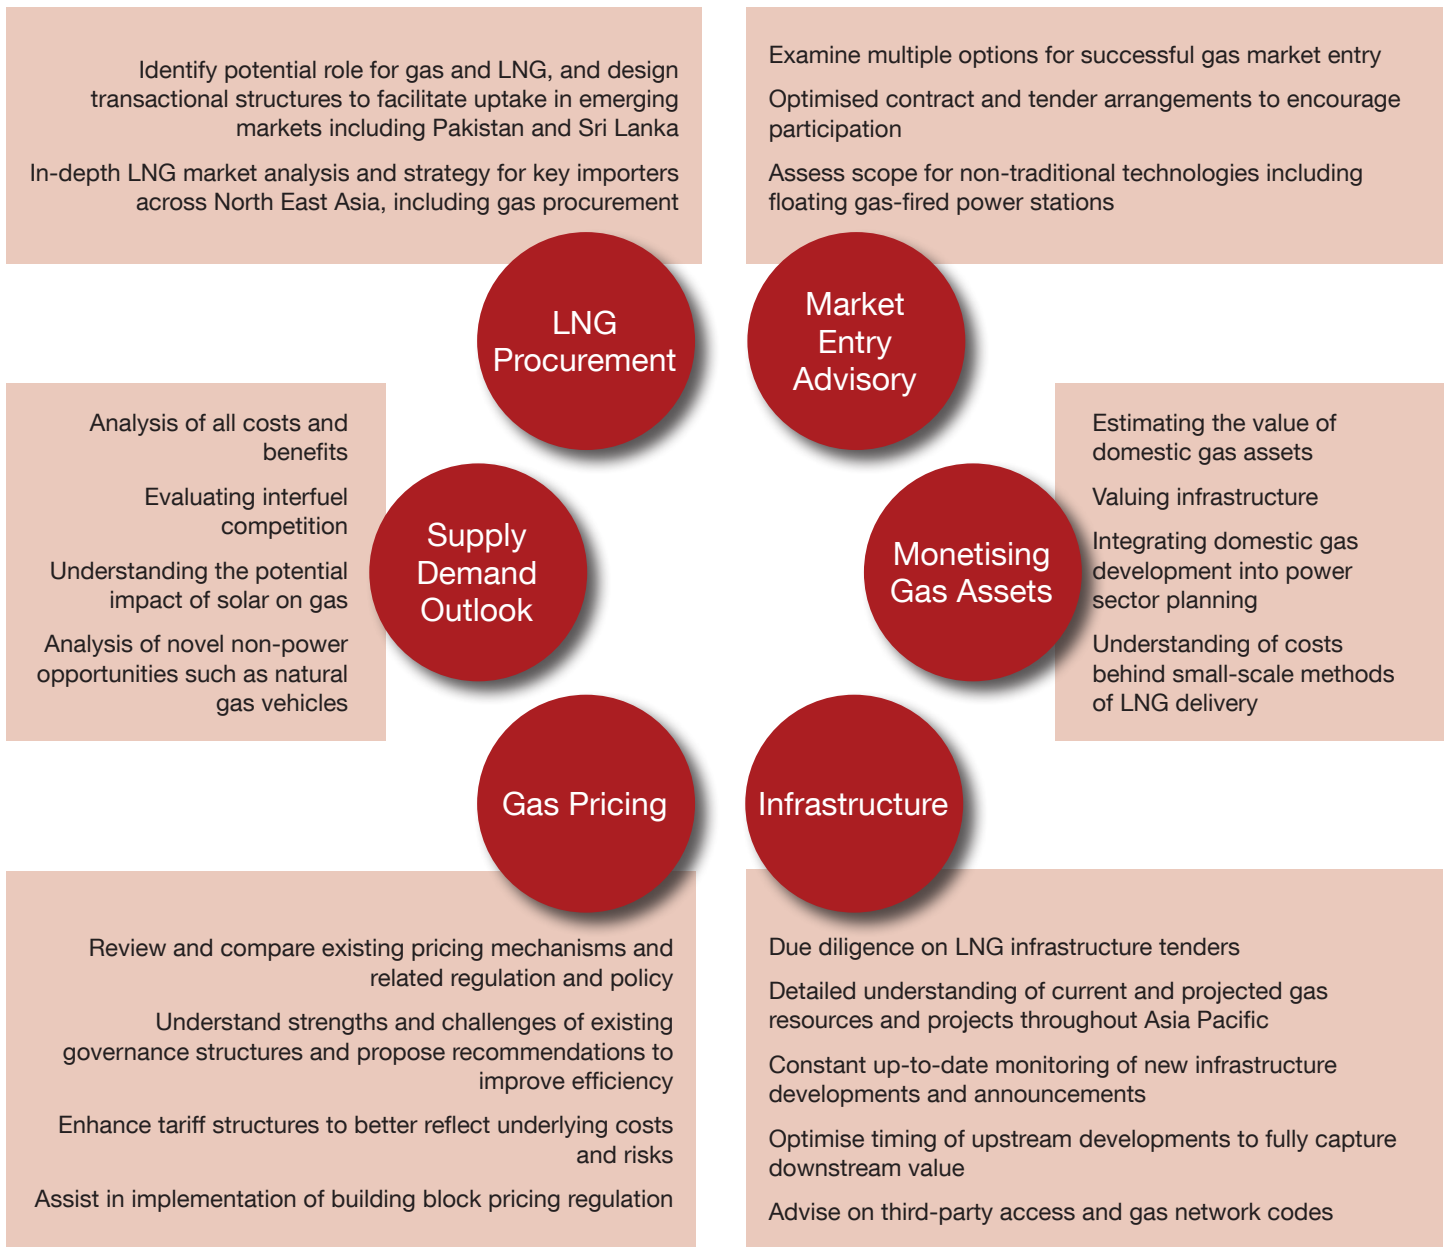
Identify potential role for gas and LNG, and design transactional structures to facilitate uptake in emerging markets including Pakistan and Sri Lanka

In-depth LNG market analysis and strategy for key importers across North East Asia, including gas procurement

Examine multiple options for successful gas market entry

Optimised contract and tender arrangements to encourage participation

Assess scope for non-traditional technologies including floating gas-fired power stations

LNG Procurement

Market Entry Advisory

Analysis of all costs and benefits

Evaluating interfuel competition

Understanding the potential impact of solar on gas

Analysis of novel non-power opportunities such as natural gas vehicles

Supply Demand Outlook

Monetising Gas Assets

Estimating the value of domestic gas assets

Valuing infrastructure

Integrating domestic gas development into power sector planning

Understanding of costs behind small-scale methods of LNG delivery

Gas Pricing

Infrastructure

Review and compare existing pricing mechanisms and related regulation and policy

Understand strengths and challenges of existing governance structures and propose recommendations to improve efficiency

Enhance tariff structures to better reflect underlying costs and risks

Assist in implementation of building block pricing regulation

Due diligence on LNG infrastructure tenders

Detailed understanding of current and projected gas resources and projects throughout Asia Pacific

Constant up-to-date monitoring of new infrastructure developments and announcements

Optimise timing of upstream developments to fully capture downstream value

Advise on third-party access and gas network codes